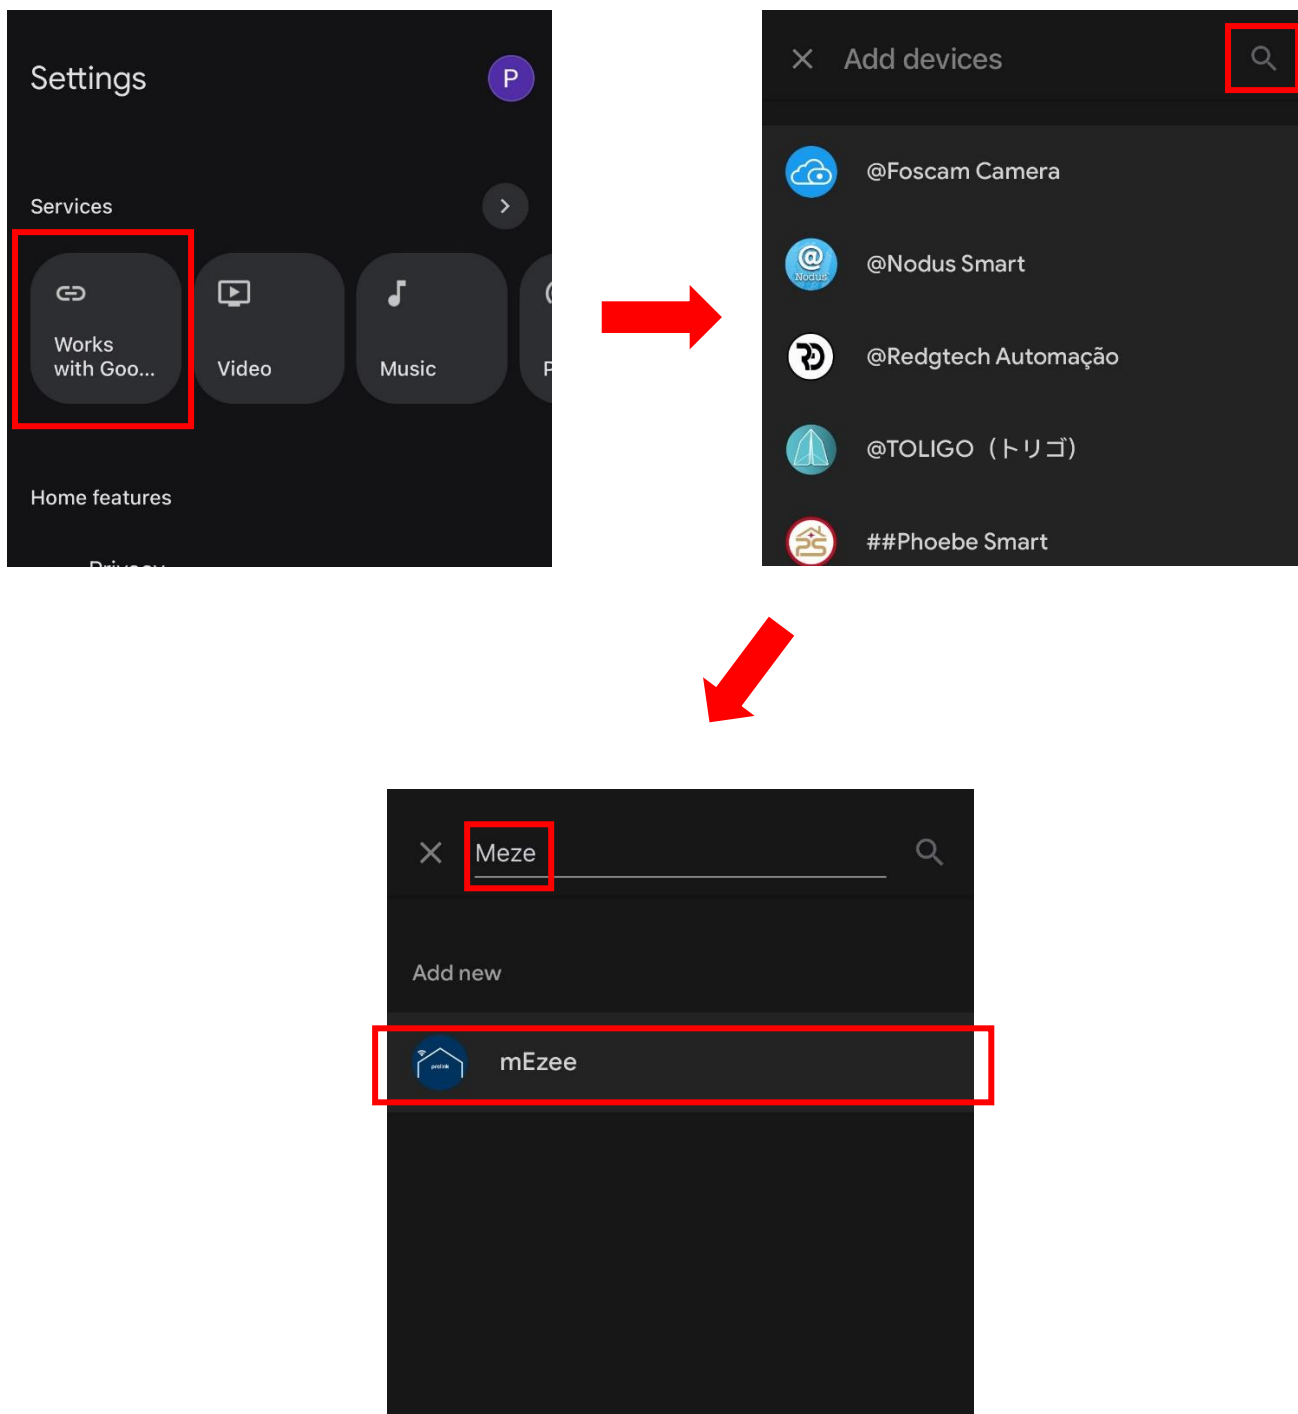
Settings

P

Services

Works with Goo...

Video

Music

P

Home features

Privacy

Add devices

@Foscam Camera

Nodus

@Nodus Smart

@Redgtech Automação

@TOLIGO（トリゴ）

##Phoebe Smart

Meze

Add new

mEzee